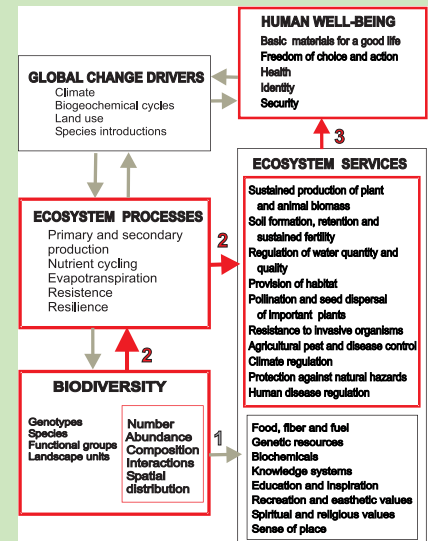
HUMAN WELL-BEING
Basic materials for a good life
Freedom of choice and action
Health
Identity
Security

GLOBAL CHANGE DRIVERS
Climate
Biogeochemical cycles
Land use
Species introductions

3

ECOSYSTEM SERVICES
Sustained production of plant and animal biomass
Soil formation, retention and sustained fertility
Regulation of water quantity and quality
Provision of habitat
Pollination and seed dispersal of important plants
Resistance to invasive organisms
Agricultural pest and disease control
Climate regulation
Protection against natural hazards
Human disease regulation

ECOSYSTEM PROCESSES
Primary and secondary production
Nutrient cycling
Evapotranspiration
Resistence
Resilience

2

2

BIODIVERSITY
Genotypes
Species
Functional groups
Landscape units

Number
Abundance
Composition
Interactions
Spatial distribution

1

Food, fiber and fuel
Genetic resources
Biochemicals
Knowledge systems
Education and inspiration
Recreation and easthetic values
Spiritual and religious values
Sense of place